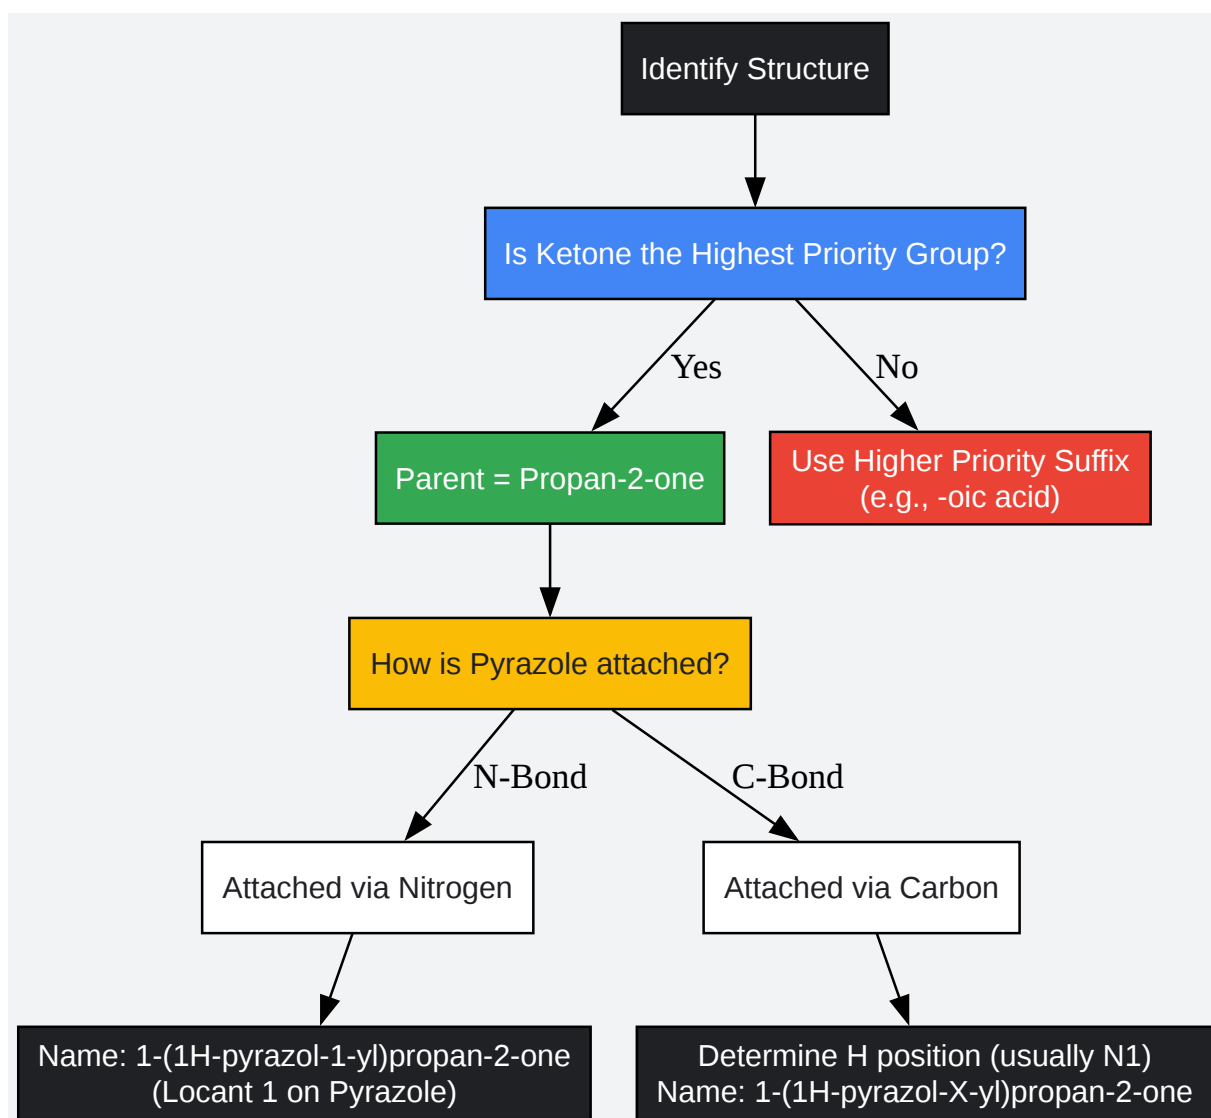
Identify Structure

Is Ketone the Highest Priority Group?

Yes

No

Parent = Propan-2-one

Use Higher Priority Suffix (e.g., -oic acid)

How is Pyrazole attached?

N-Bond

C-Bond

Attached via Nitrogen

Attached via Carbon

Name: 1-(1H-pyrazol-1-yl)propan-2-one (Locant 1 on Pyrazole)

Determine H position (usually N1) Name: 1-(1H-pyrazol-X-yl)propan-2-one